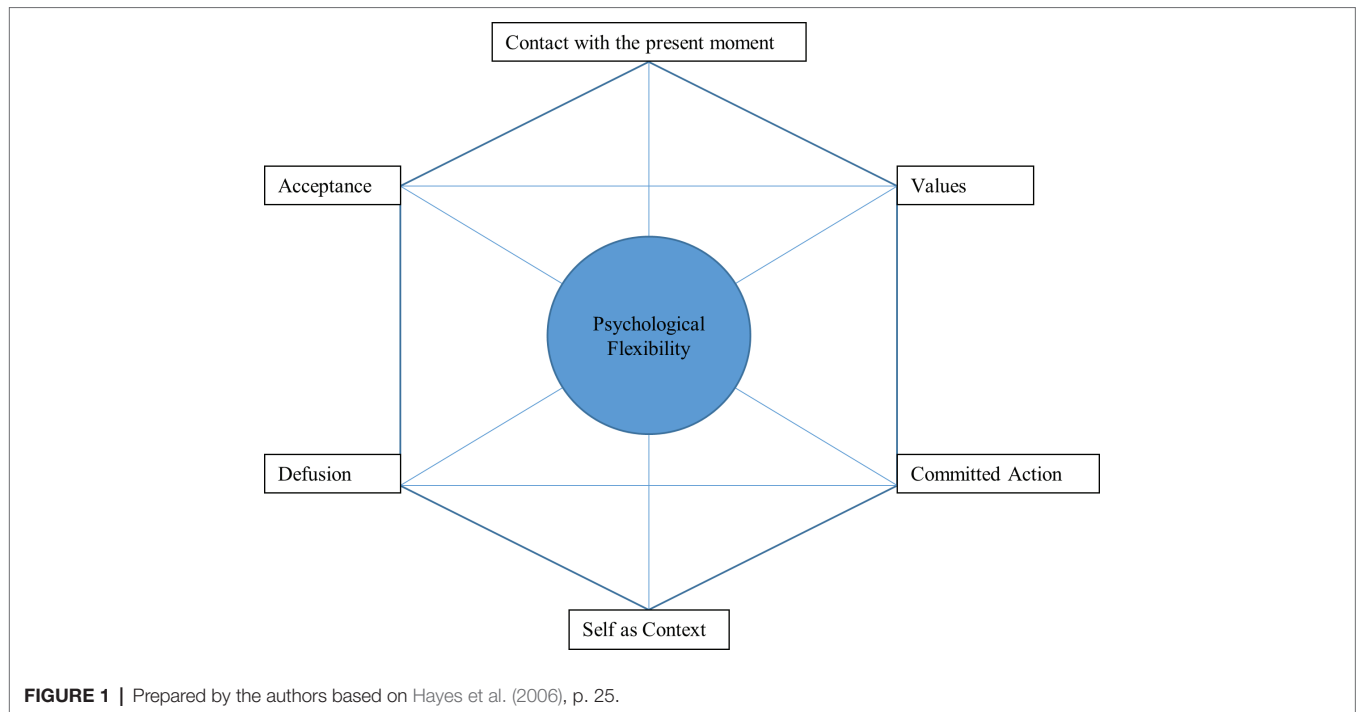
Contact with the present moment

Acceptance

Values

Psychological Flexibility

Defusion

Committed Action

Self as Context

**FIGURE 1 |** Prepared by the authors based on Hayes et al. (2006), p. 25.